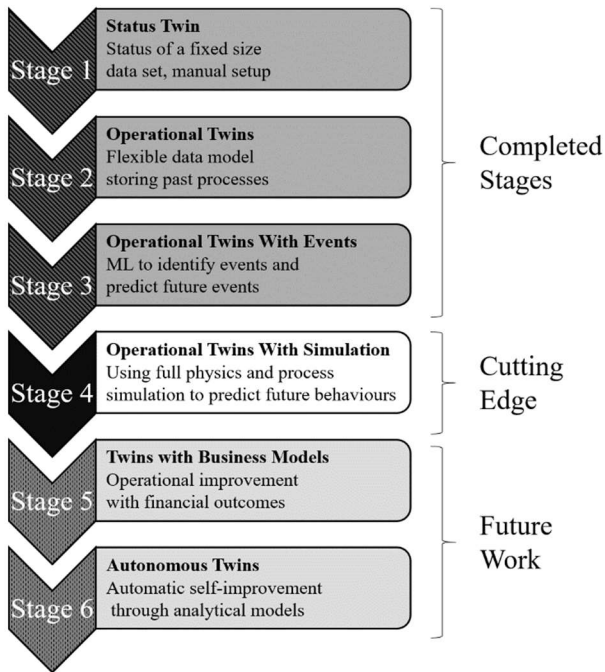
Stage 1
Status Twin
Status of a fixed size data set, manual setup

Stage 2
Operational Twins
Flexible data model storing past processes

Stage 3
Operational Twins With Events
ML to identify events and predict future events

Completed Stages

Stage 4
Operational Twins With Simulation
Using full physics and process simulation to predict future behaviours

Cutting Edge

Stage 5
Twins with Business Models
Operational improvement with financial outcomes

Stage 6
Autonomous Twins
Automatic self-improvement through analytical models

Future Work